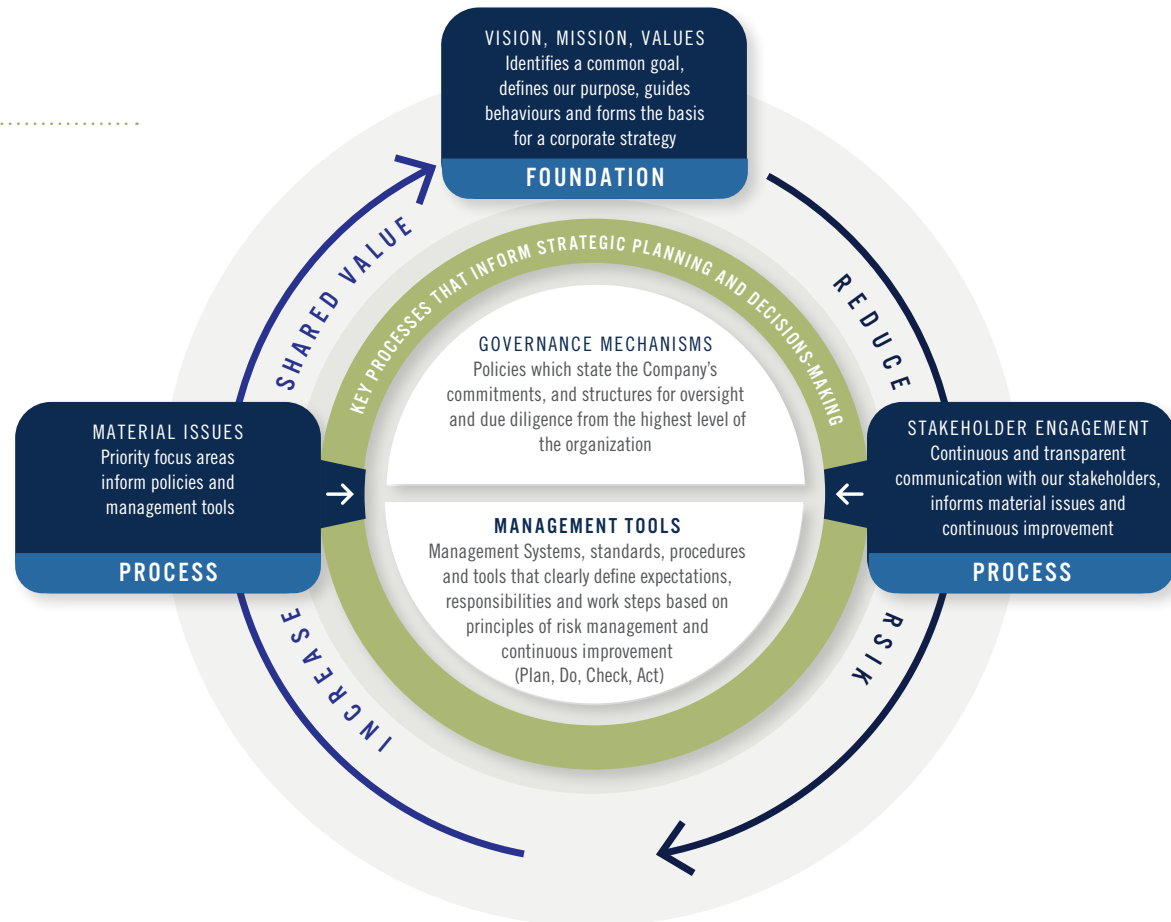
VISION, MISSION, VALUES
Identifies a common goal, defines our purpose, guides behaviours and forms the basis for a corporate strategy

FOUNDATION

SHARED VALUE

REDUCE

KEY PROCESSES THAT INFORM STRATEGIC PLANNING AND DECISIONS-MAKING

GOVERNANCE MECHANISMS
Policies which state the Company's commitments, and structures for oversight and due diligence from the highest level of the organization

MATERIAL ISSUES
Priority focus areas inform policies and management tools

PROCESS

STAKEHOLDER ENGAGEMENT
Continuous and transparent communication with our stakeholders, informs material issues and continuous improvement

PROCESS

MANAGEMENT TOOLS
Management Systems, standards, procedures and tools that clearly define expectations, responsibilities and work steps based on principles of risk management and continuous improvement
(Plan, Do, Check, Act)

INCREASE

RISK